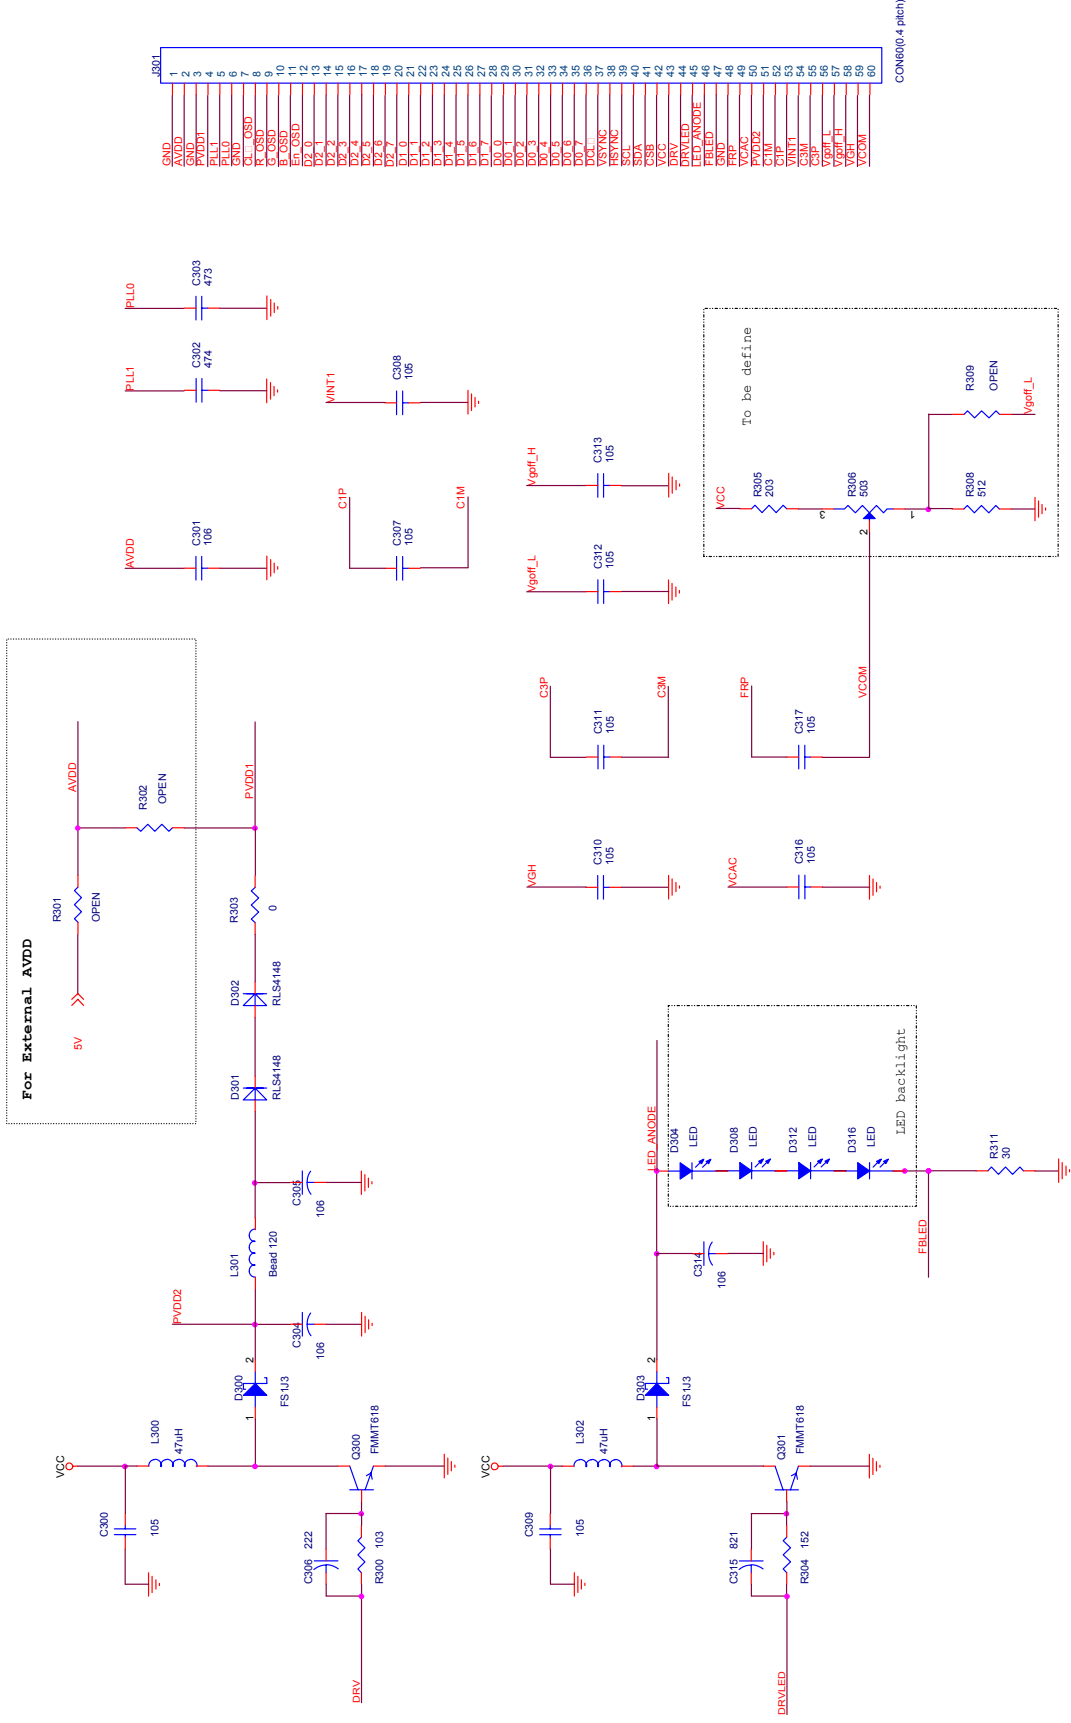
J301
CON60(0.4 pitch)
1 2 3 4 5 6 7 8 9 10 11 12 13 14 15 16 17 18 19 20 21 22 23 24 25 26 27 28 29 30 31 32 33 34 35 36 37 38 39 40 41 42 43 44 45 46 47 48 49 50 51 52 53 54 55 56 57 58 59 60
GND AVDD GND PVDD1 PLL1 PLL0 GND CL_OSD R_OSD G_OSD B_OSD En_OSD D2_0 D2_1 D2_2 D2_3 D2_4 D2_5 D2_6 D2_7 D1_0 D1_1 D1_2 D1_3 D1_4 D1_5 D1_6 D1_7 D0_0 D0_1 D0_2 D0_3 D0_4 D0_5 D0_6 D0_7 DCL VSYNC HSYNC SCL SDA CSB VCC DRV DRVLED LED_ANODE FBLED GND FRP VCAC PVDD2 C1M C1P VINT1 C3M C3P Vgoff_L Vgoff_H VGH VCOM

PLL0 C303 473
PLL1 C302 474
VINT1 C308 105
AVDD C301 106
C1P C307 105 C1M
Vgoff_H C313 105
Vgoff_L C312 105
To be define
VCC R305 203 R306 503 3 2 1 R308 512
R309 OPEN Vgoff_L
C3P C311 105 C3M
FRP C317 105 VCOM
VGH C310 105
VCAC C316 105

For External AVDD
AVDD R302 OPEN PVDD1
R301 OPEN
5V
R303 0
D302 RLS4148
D301 RLS4148
C305 106
L301 Bead 120
PVDD2
C304 106
D300 FS1J3 2 1
VCC L300 47uH
C300 105
Q300 FMMT618
C306 222
R300 103
DRV

LED_ANODE
D304 LED D308 LED D312 LED D316 LED
LED backlight
R311 30
C314 106
FBLED
D303 FS1J3 2 1
VCC L302 47uH
C309 105
Q301 FMMT618
C315 821
R304 152
DRVLED